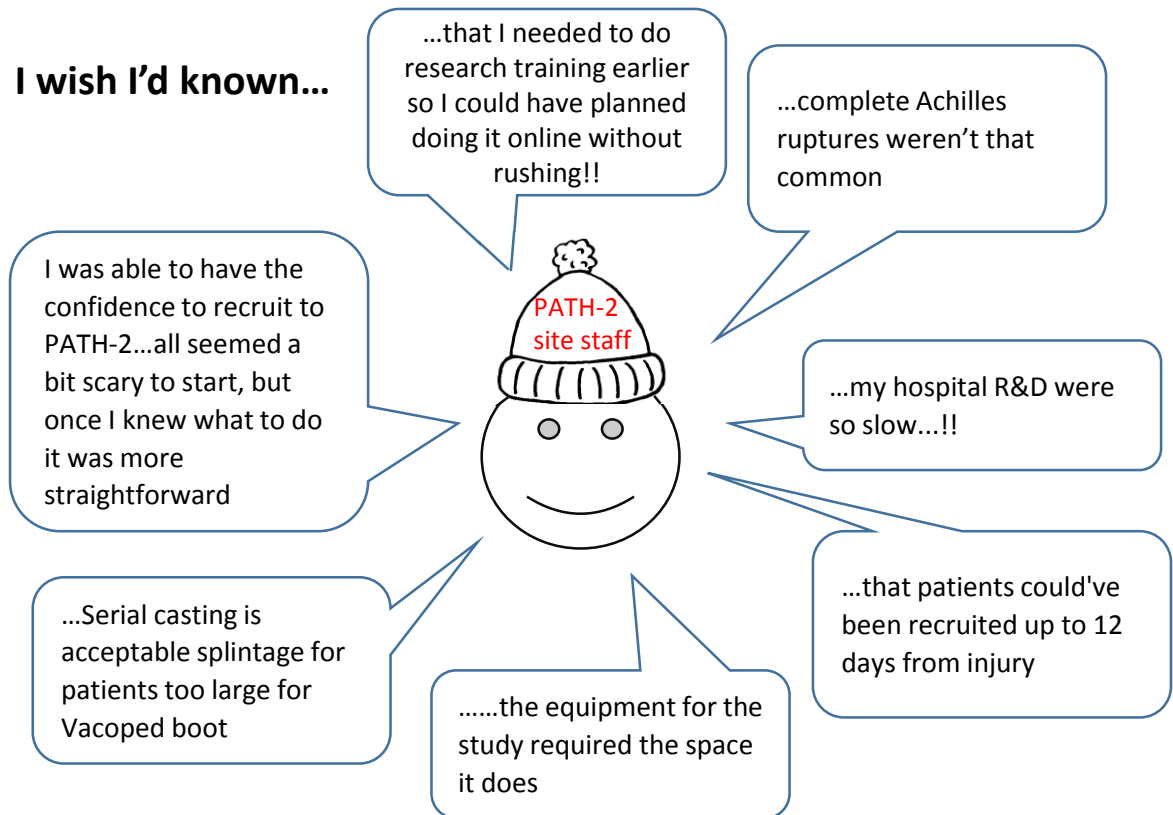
I wish I'd known…

…that I needed to do research training earlier so I could have planned doing it online without rushing!!

…complete Achilles ruptures weren't that common

I was able to have the confidence to recruit to PATH-2…all seemed a bit scary to start, but once I knew what to do it was more straightforward

PATH-2 site staff

…my hospital R&D were so slow...!!

…that patients could've been recruited up to 12 days from injury

…Serial casting is acceptable splintage for patients too large for Vacoped boot

……the equipment for the study required the space it does